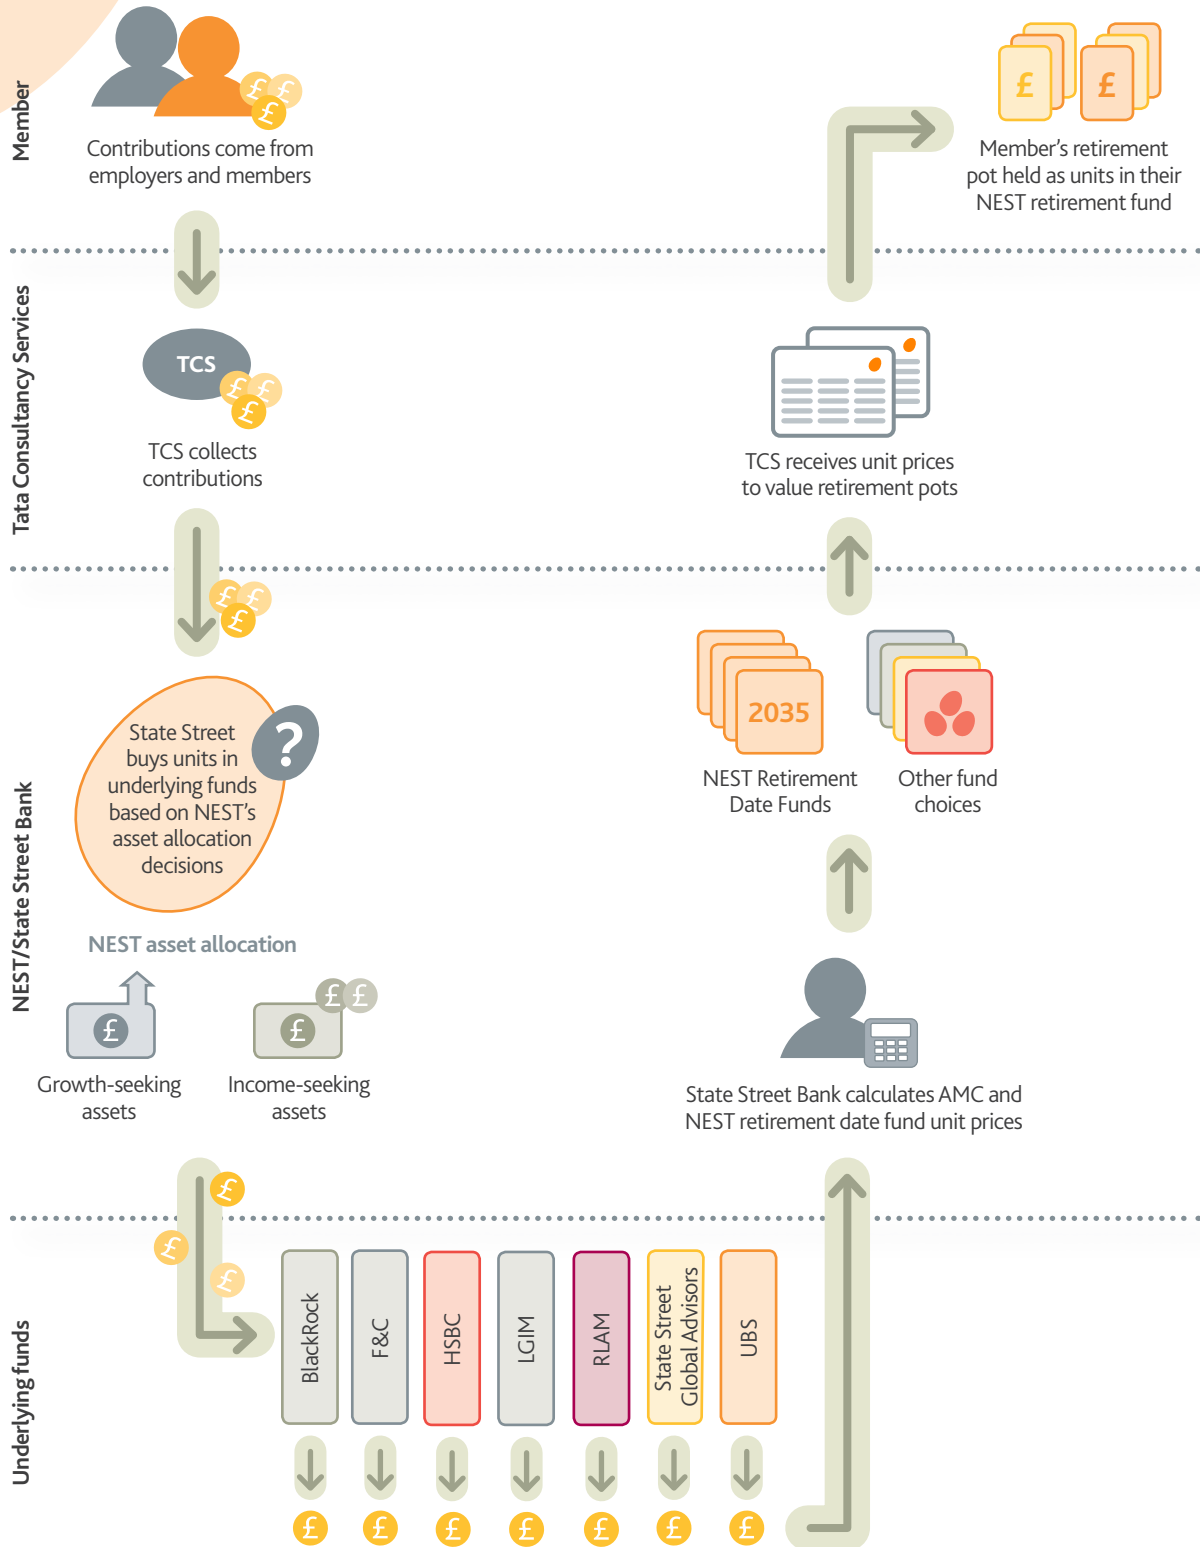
Member

Contributions come from employers and members

Member's retirement pot held as units in their NEST retirement fund

Tata Consultancy Services

TCS

TCS collects contributions

TCS receives unit prices to value retirement pots

NEST/State Street Bank

State Street buys units in underlying funds based on NEST's asset allocation decisions

2035

NEST Retirement Date Funds

Other fund choices

NEST asset allocation

Growth-seeking assets

Income-seeking assets

State Street Bank calculates AMC and NEST retirement date fund unit prices

Underlying funds

BlackRock

F&C

HSBC

LGIM

RLAM

State Street Global Advisors

UBS